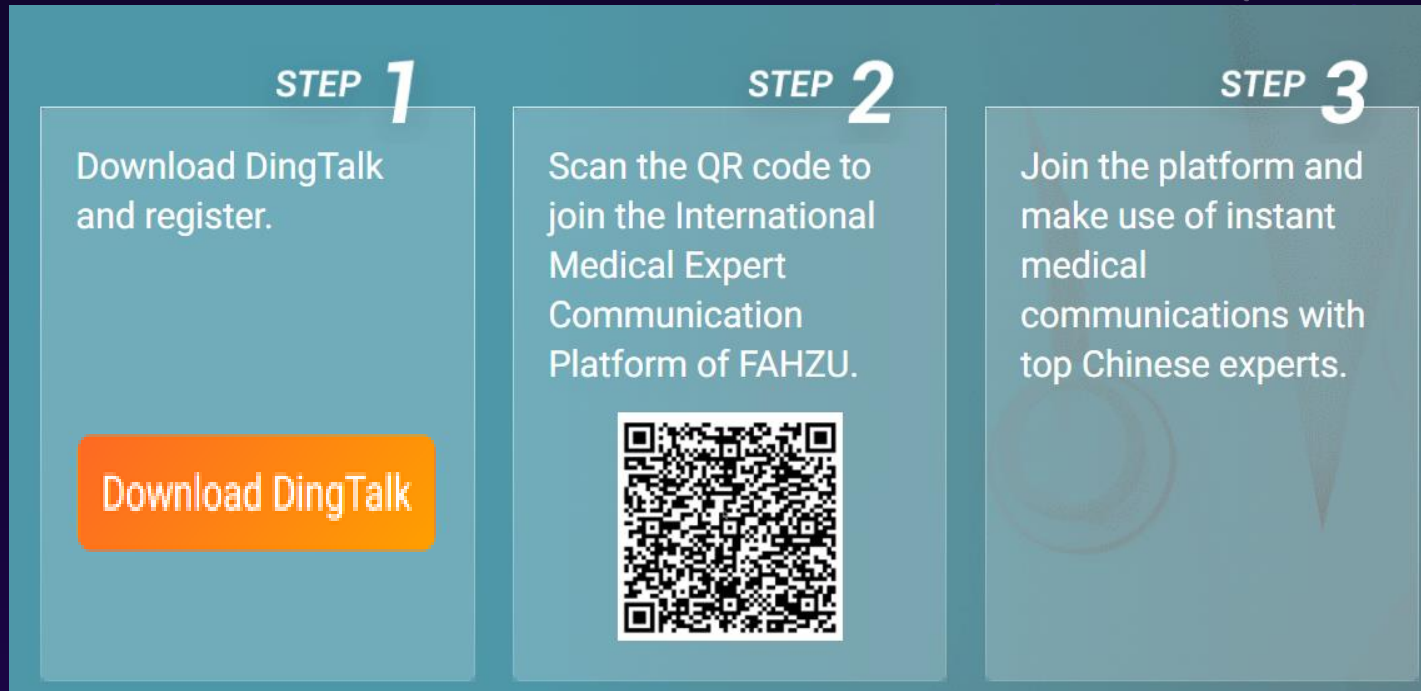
STEP 1

Download DingTalk and register.

Download DingTalk

STEP 2

Scan the QR code to join the International Medical Expert Communication Platform of FAHZU.

STEP 3

Join the platform and make use of instant medical communications with top Chinese experts.